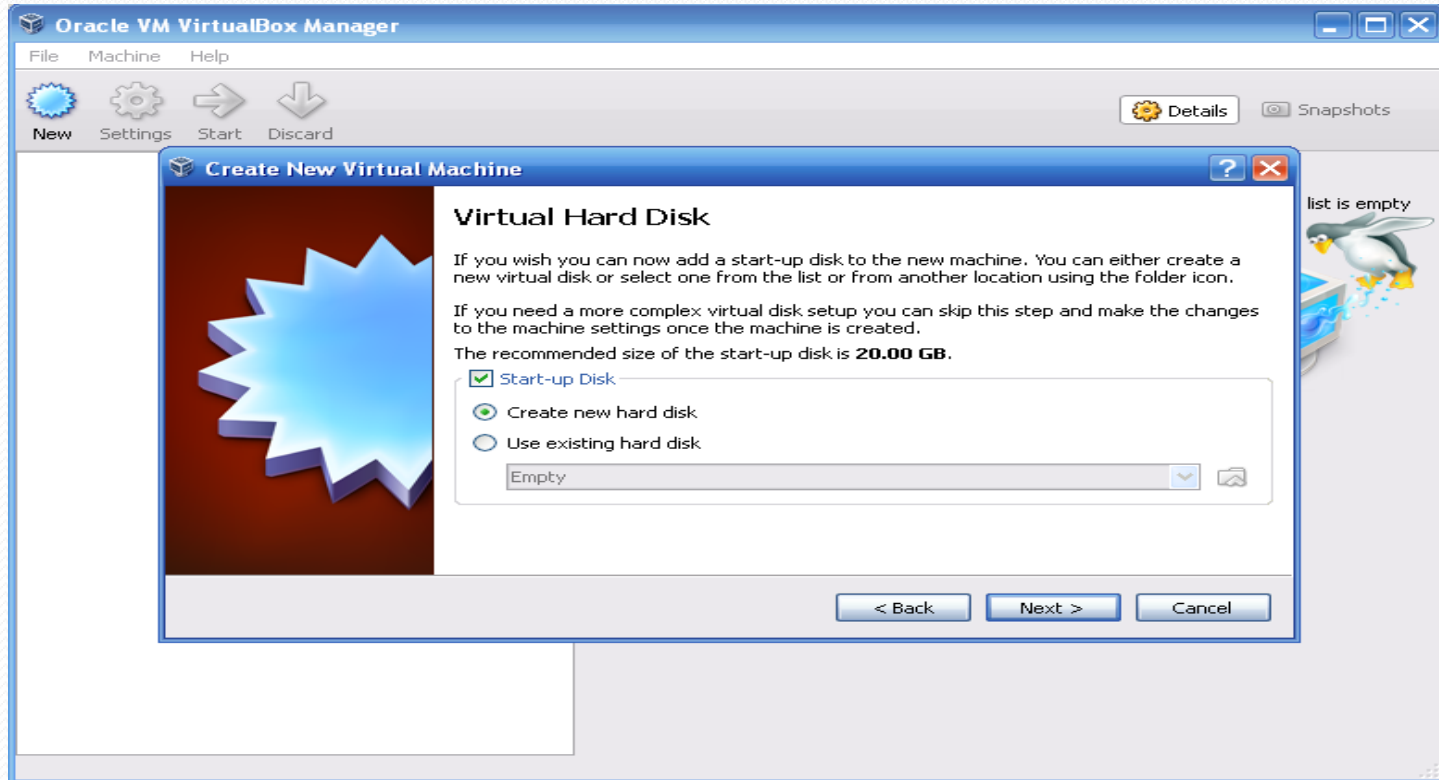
Oracle VM VirtualBox Manager

File Machine Help

New Settings Start Discard

Details Snapshots

list is empty

Create New Virtual Machine

Virtual Hard Disk

If you wish you can now add a start-up disk to the new machine. You can either create a new virtual disk or select one from the list or from another location using the folder icon.

If you need a more complex virtual disk setup you can skip this step and make the changes to the machine settings once the machine is created.

The recommended size of the start-up disk is **20.00 GB**.

Start-up Disk

Create new hard disk

Use existing hard disk

Empty

< Back Next > Cancel